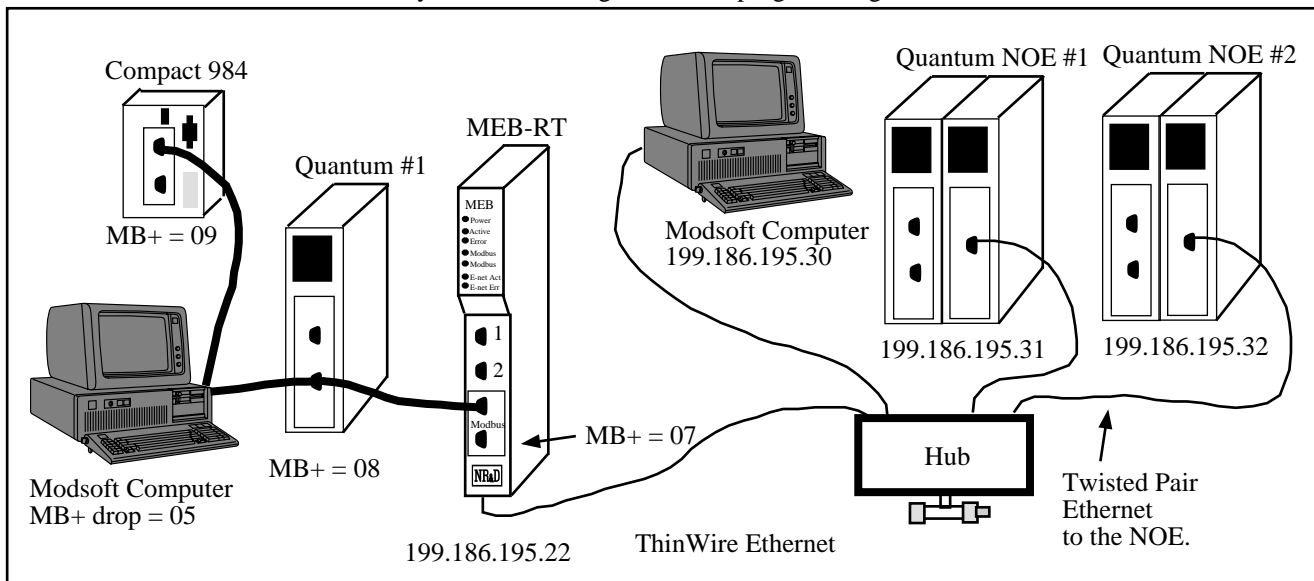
Compact 984

MB+ = 09

Quantum #1

MB+ = 08

MEB-RT

MEB
Power
Active
Error
Modbus
Modbus
E-net Act
E-net Err

1

2

Modbus

NR&D

MB+ = 07

199.186.195.22

Modsoft Computer
MB+ drop = 05

Modsoft Computer
199.186.195.30

Quantum NOE #1

199.186.195.31

Quantum NOE #2

199.186.195.32

Hub

ThinWire Ethernet

Twisted Pair
Ethernet
to the NOE.